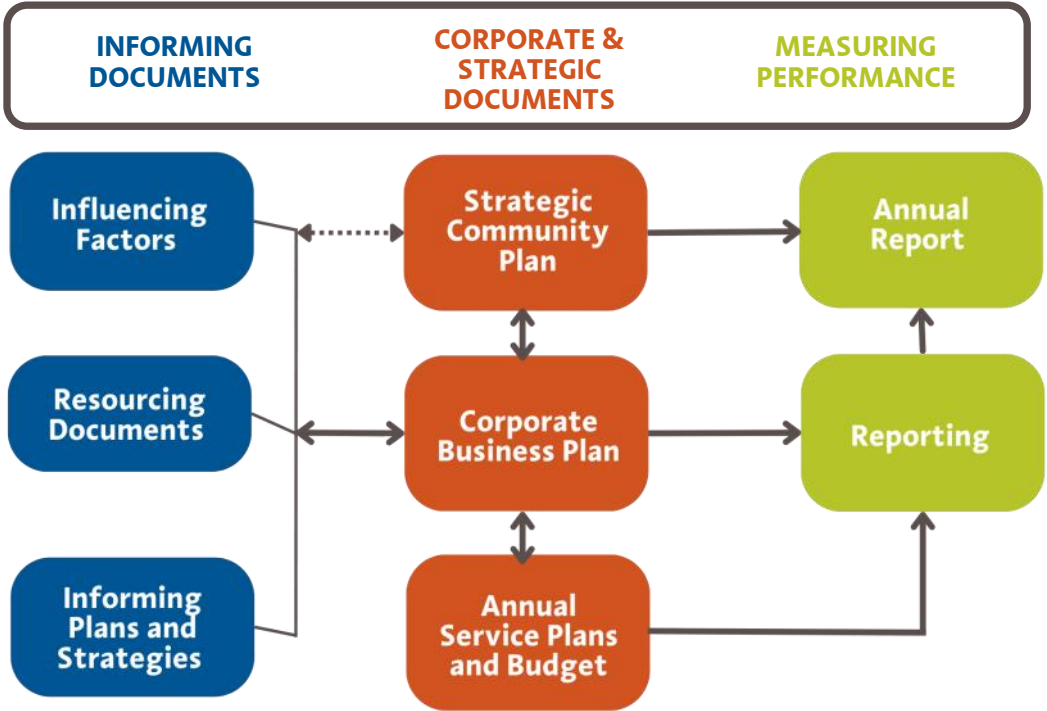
INFORMING DOCUMENTS

CORPORATE & STRATEGIC DOCUMENTS

MEASURING PERFORMANCE

Influencing Factors

Resourcing Documents

Informing Plans and Strategies

Strategic Community Plan

Corporate Business Plan

Annual Service Plans and Budget

Annual Report

Reporting